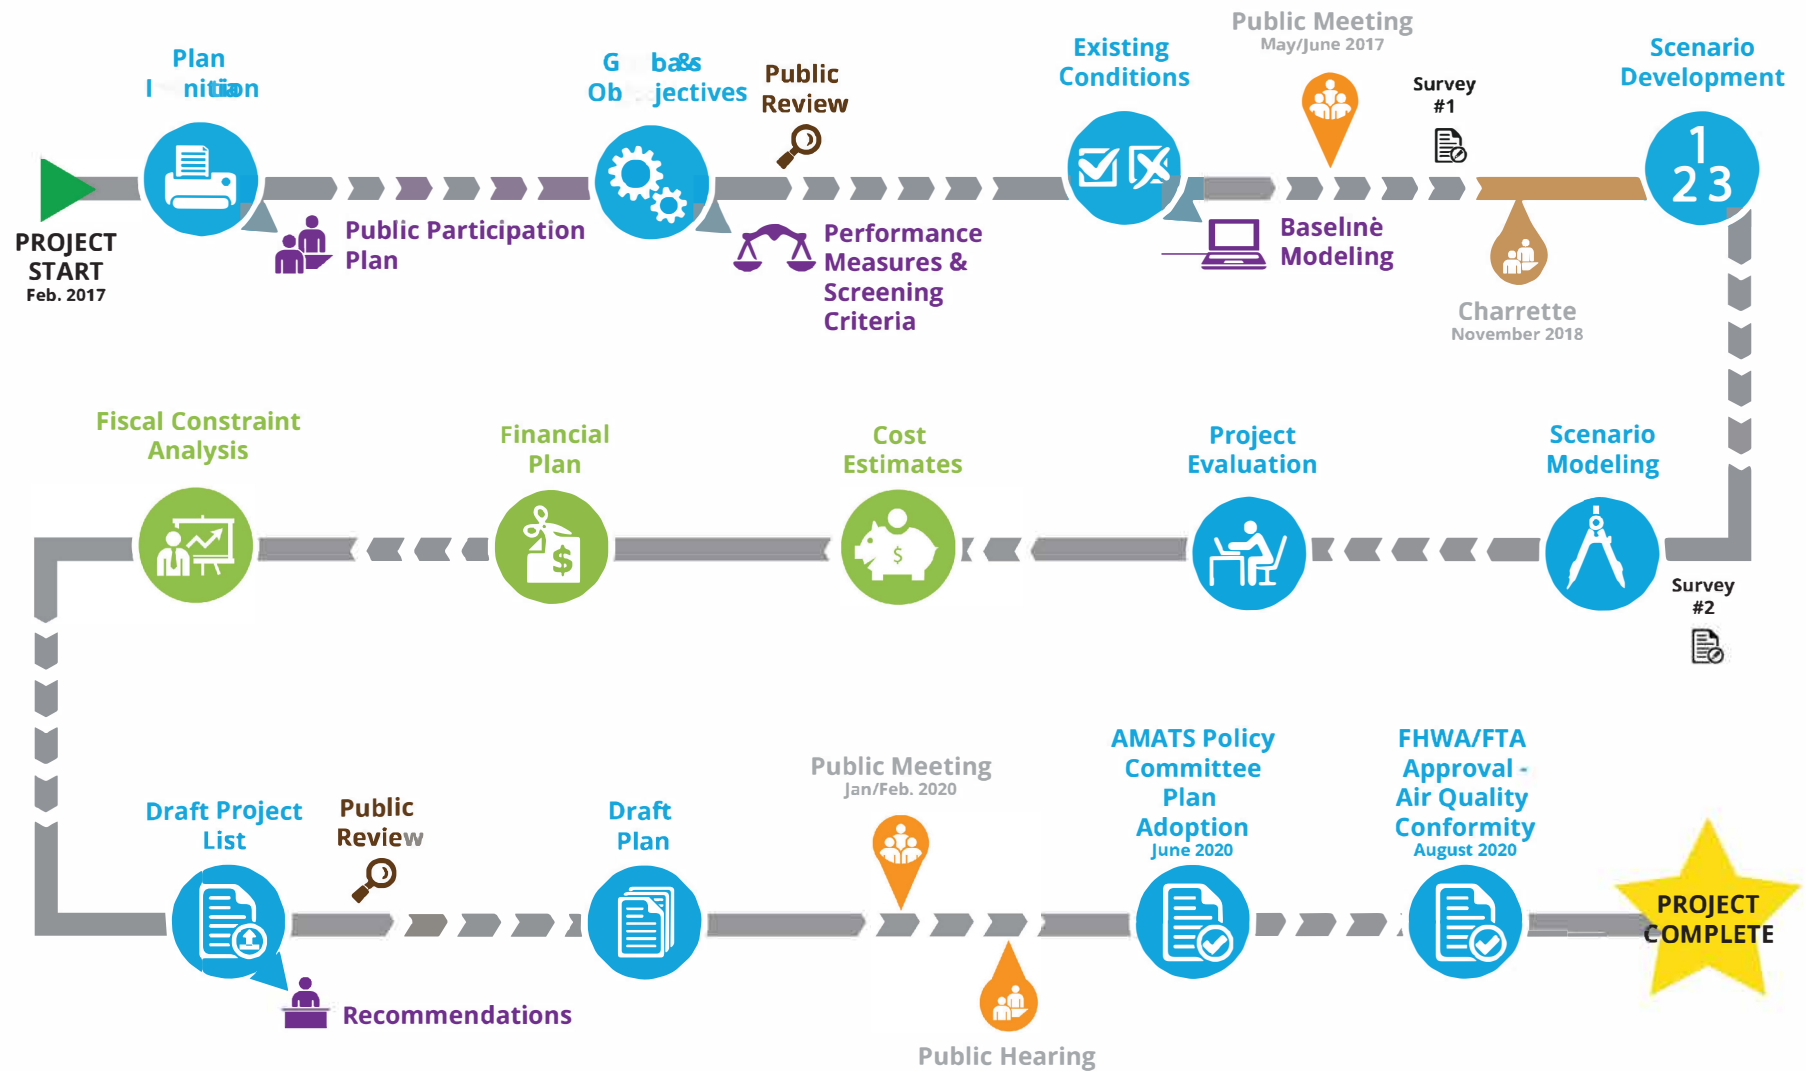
PROJECT START
Feb. 2017

Plan I nitiaon

Public Participation Plan

G ba&s Ob jectives

Public Review

Performance Measures & Screening Criteria

Existing Conditions

Public Meeting
May/June 2017

Survey #1

Baselinè Modeling

Charrette
November 2018

Scenario Development

1 2 3

Scenario Modeling

Survey #2

Project Evaluation

Cost Estimates

Financial Plan

Fiscal Constraint Analysis

Draft Project List

Recommendations

Public Review

Draft Plan

Public Meeting
Jan/Feb. 2020

Public Hearing

AMATS Policy Committee Plan Adoption
June 2020

FHWA/FTA Approval - Air Quality Conformity
August 2020

PROJECT COMPLETE